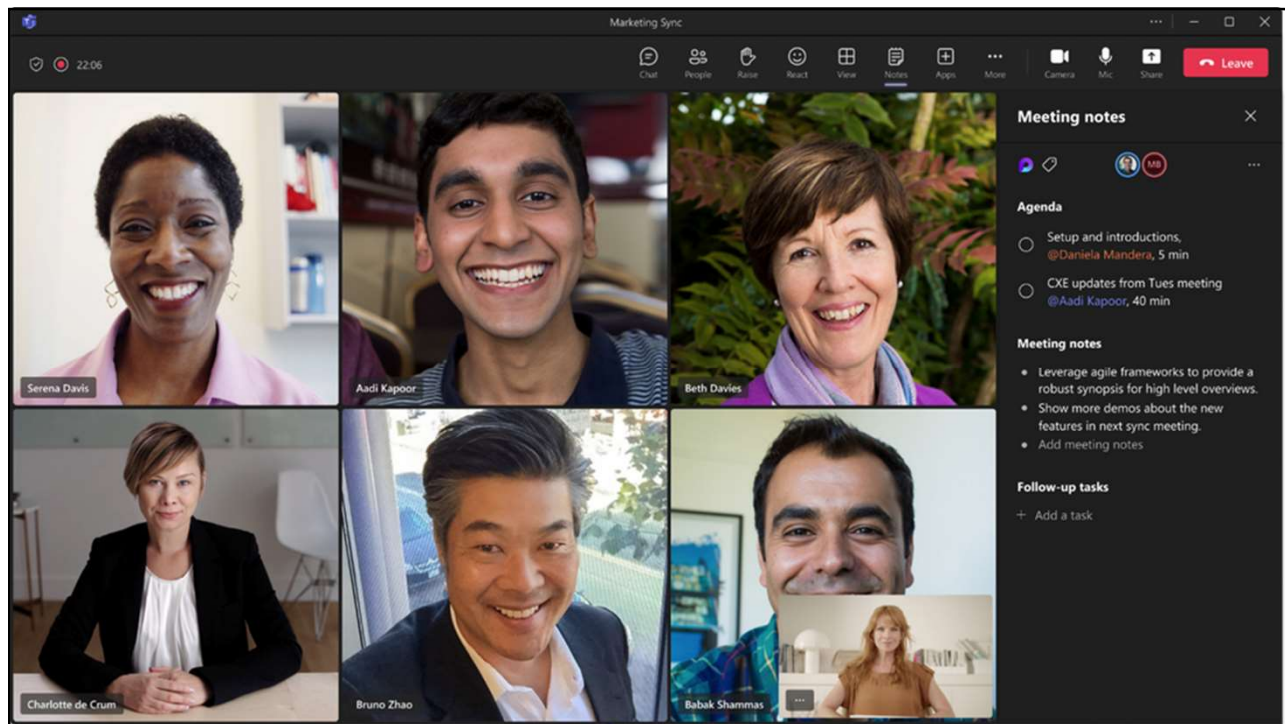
Marketing Sync

22:06

Chat People Raise React View Notes Apps More Camera Mic Share Leave

Serena Davis
Aadi Kapoor
Beth Davies
Charlotte de Crum
Bruno Zhao
Babak Shammas

Meeting notes

MB

Agenda

Setup and introductions, @Daniela Mandera, 5 min

CXE updates from Tues meeting @Aadi Kapoor, 40 min

Meeting notes

- Leverage agile frameworks to provide a robust synopsis for high level overviews.
- Show more demos about the new features in next sync meeting.
- Add meeting notes

Follow-up tasks

+ Add a task